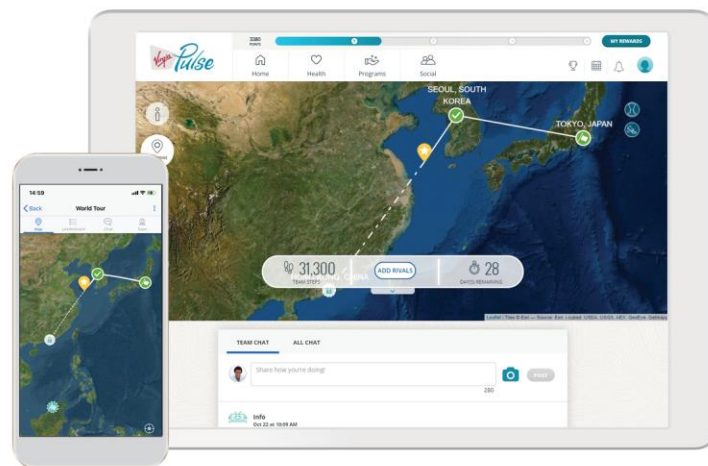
Virgin Pulse

2380 POINTS

MY REWARDS

Home

Health

Programs

Social

SEOUL, SOUTH KOREA

TOKYO, JAPAN

31,300

TEAM STEPS

ADD RIVALS

28

DAYS REMAINING

TEAM CHAT

ALL CHAT

Share how you're doing!

280

POST

Info

Oct 22 at 10:09 AM

14:59

Back

World Tour

Map

Leaderboard

Chat

Stats